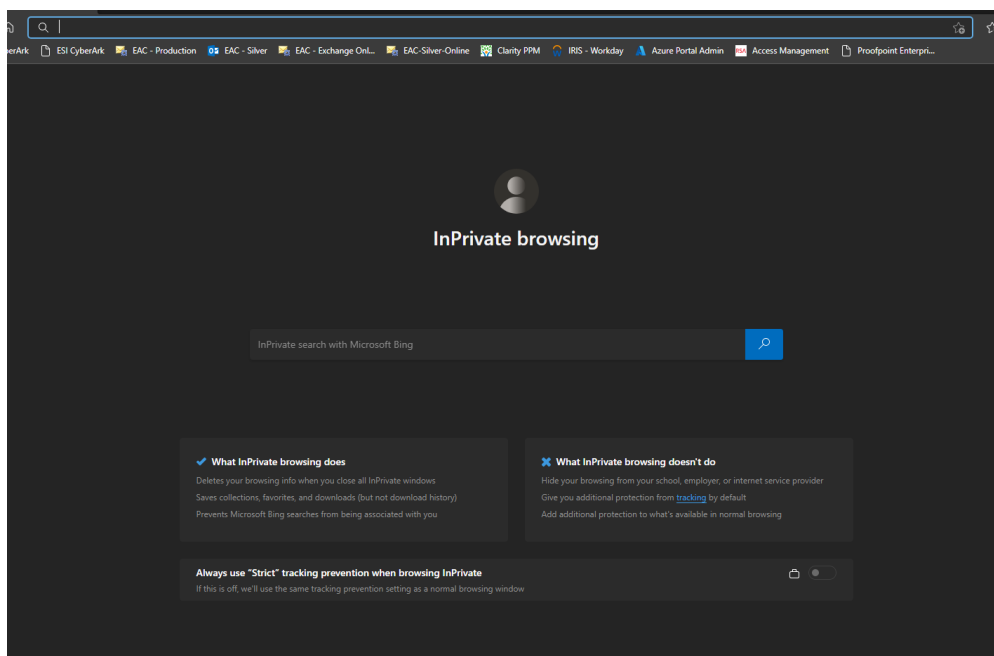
berArk ESI CyberArk EAC - Production EAC - Silver EAC - Exchange Onl... EAC-Silver-Online Clarity PPM IRIS - Workday Azure Portal Admin Access Management Proofpoint Enterpri...

InPrivate browsing

InPrivate search with Microsoft Bing

What InPrivate browsing does

Deletes your browsing info when you close all InPrivate windows

Saves collections, favorites, and downloads (but not download history)

Prevents Microsoft Bing searches from being associated with you

What InPrivate browsing doesn't do

Hide your browsing from your school, employer, or internet service provider

Give you additional protection from tracking by default

Add additional protection to what's available in normal browsing

Always use "Strict" tracking prevention when browsing InPrivate

If this is off, we'll use the same tracking prevention setting as a normal browsing window